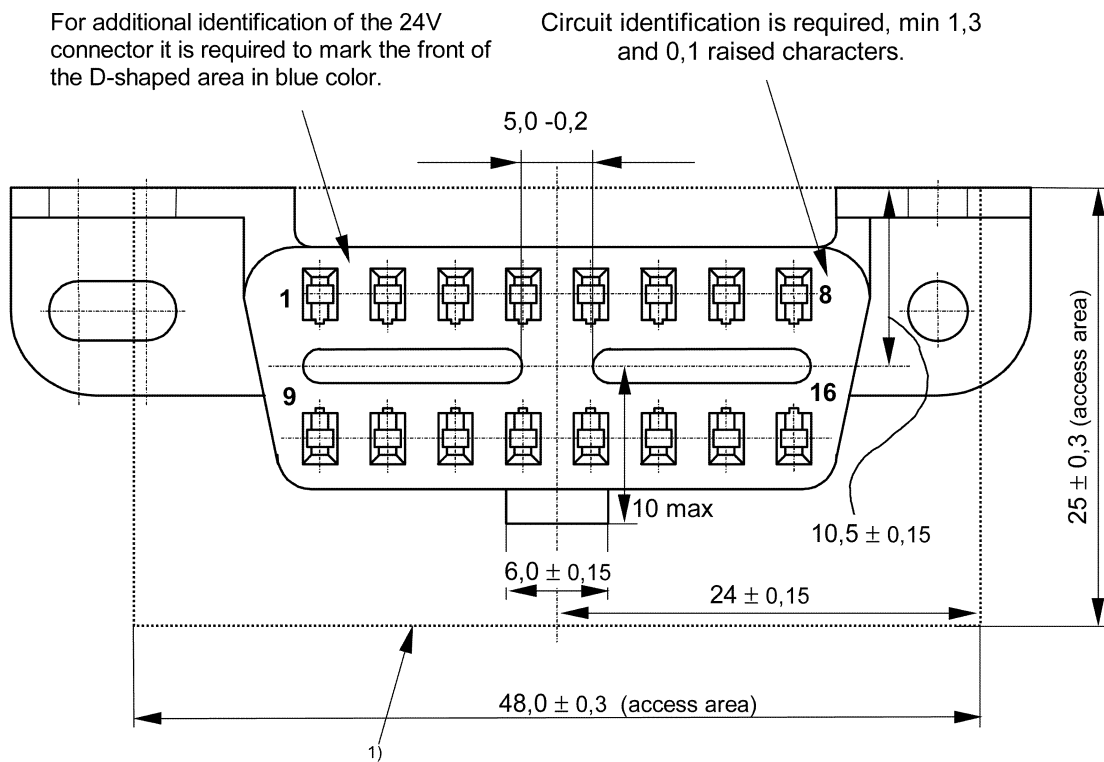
For additional identification of the 24V connector it is required to mark the front of the D-shaped area in blue color.

Circuit identification is required, min 1,3 and 0,1 raised characters.

5,0 -0,2

1

8

9

16

10 max

10,5 $\pm$ 0,15

25 $\pm$ 0,3 (access area)

6,0 $\pm$ 0,15

24 $\pm$ 0,15

48,0 $\pm$ 0,3 (access area)

1)